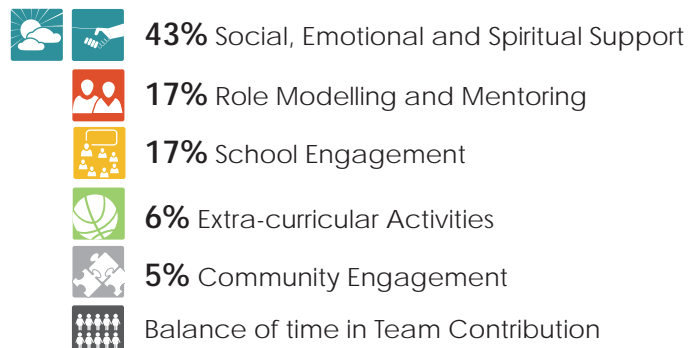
**43%** Social, Emotional and Spiritual Support

**17%** Role Modelling and Mentoring

**17%** School Engagement

**6%** Extra-curricular Activities

**5%** Community Engagement

Balance of time in Team Contribution